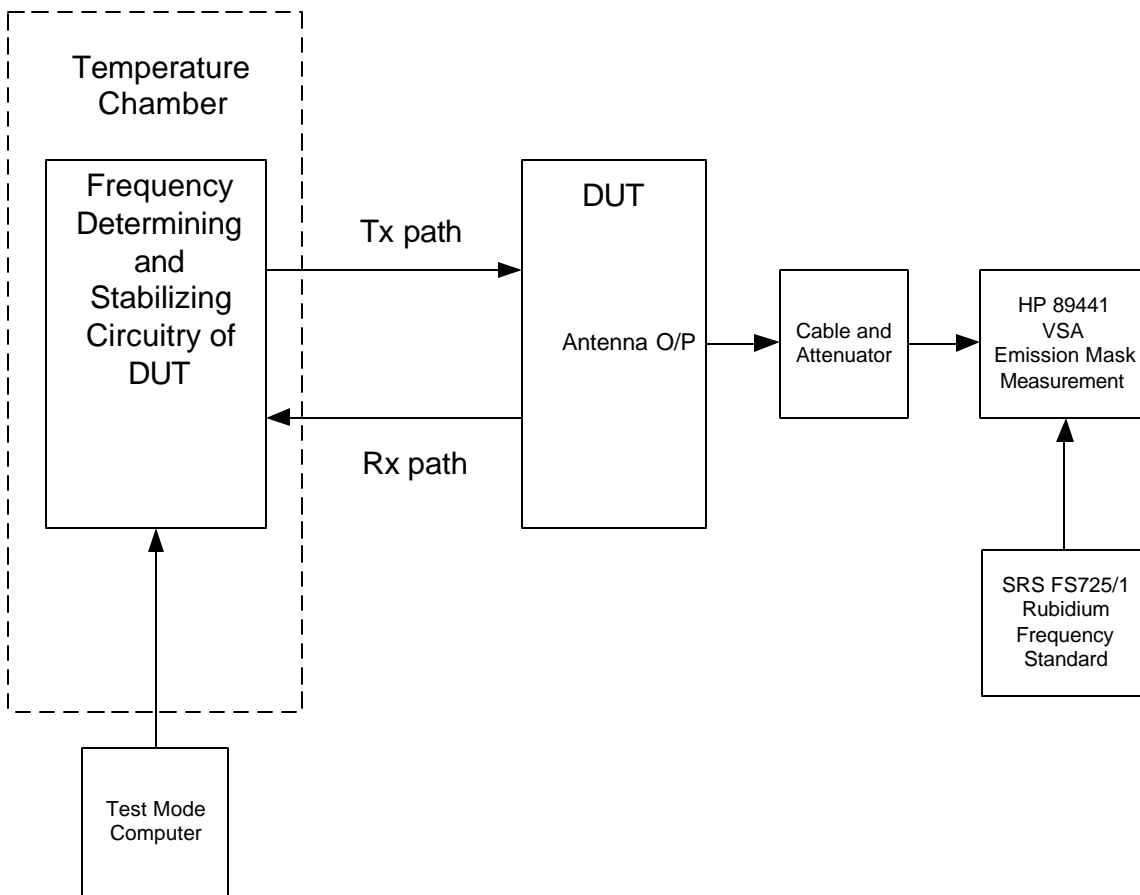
Temperature Chamber

Frequency Determining and Stabilizing Circuitry of DUT

Tx path

Rx path

DUT

Antenna O/P

Cable and Attenuator

HP 89441 VSA Emission Mask Measurement

SRS FS725/1 Rubidium Frequency Standard

Test Mode Computer